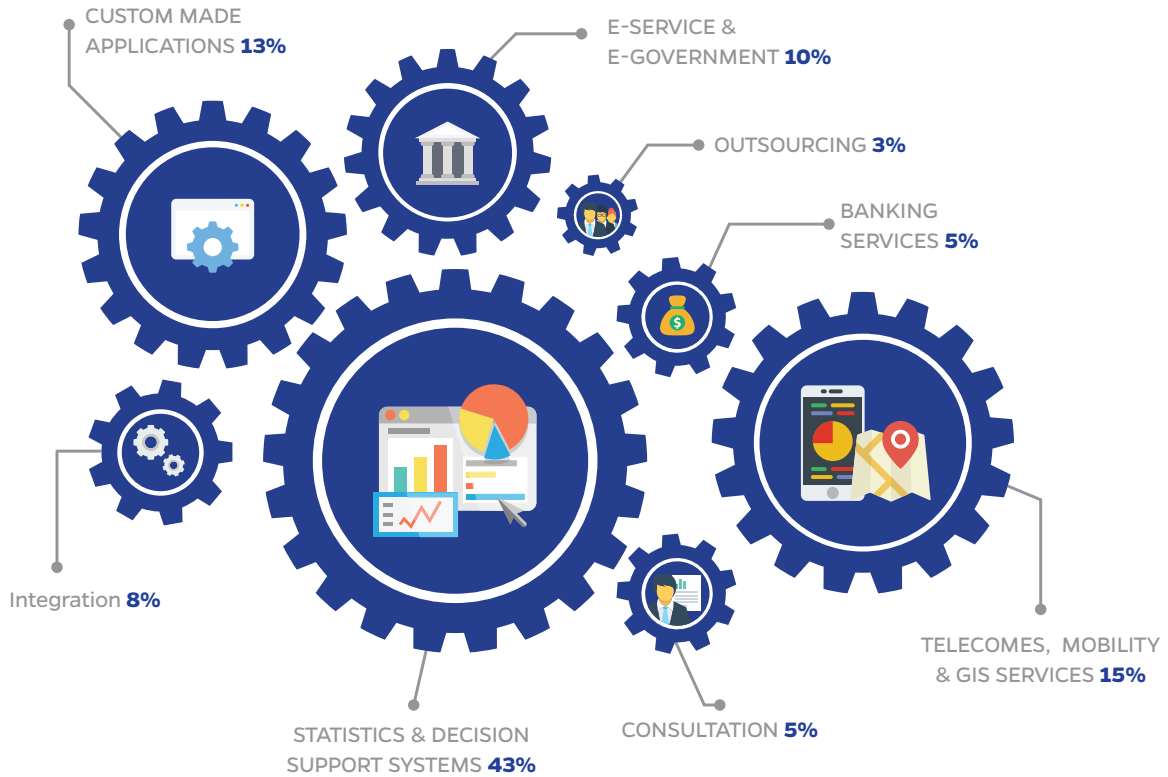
CUSTOM MADE APPLICATIONS 13%

E-SERVICE & E-GOVERNMENT 10%

OUTSOURCING 3%

BANKING SERVICES 5%

Integration 8%

TELECOMES, MOBILITY & GIS SERVICES 15%

STATISTICS & DECISION SUPPORT SYSTEMS 43%

CONSULTATION 5%